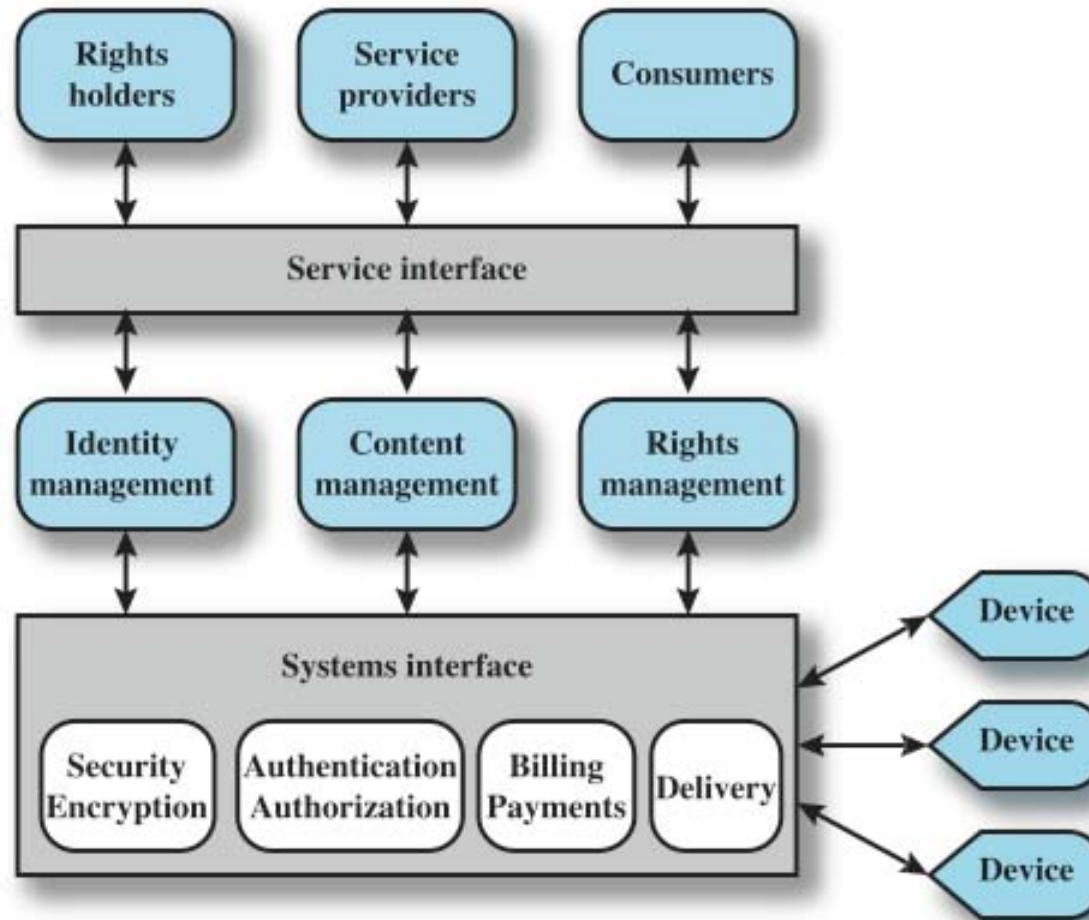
Rights holders

Service providers

Consumers

Service interface

Identity management

Content management

Rights management

Systems interface

Security Encryption

Authentication Authorization

Billing Payments

Delivery

Device

Device

Device